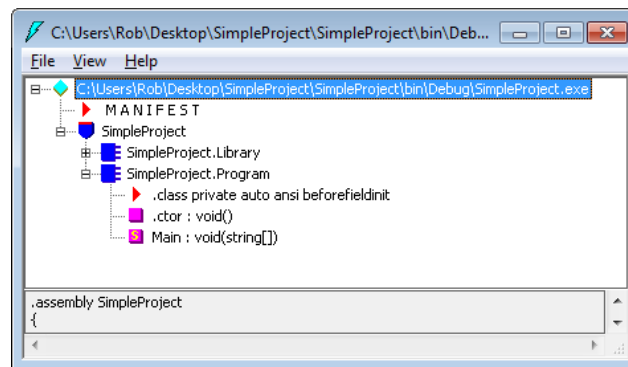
C:\Users\Rob\Desktop\SimpleProject\SimpleProject\bin\Deb...

File View Help

C:\Users\Rob\Desktop\SimpleProject\SimpleProject\bin\Debug\SimpleProject.exe
MANIFEST
SimpleProject
SimpleProject.Library
SimpleProject.Program
.class private auto ansi beforefieldinit
.ctor : void()
S Main : void(string[])

.assembly SimpleProject
{